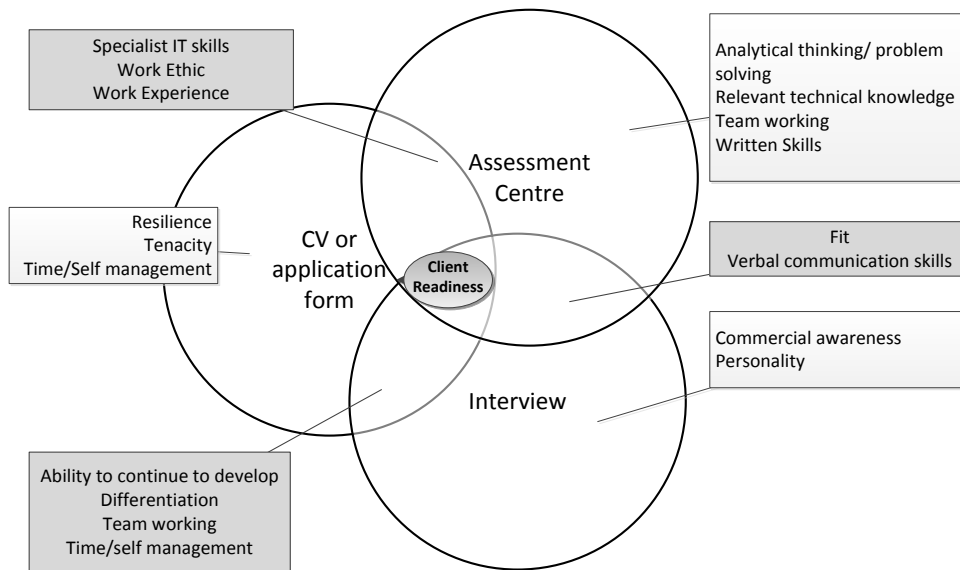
Specialist IT skills
Work Ethic
Work Experience

Analytical thinking/ problem solving
Relevant technical knowledge
Team working
Written Skills

Assessment Centre

Resilience
Tenacity
Time/Self management

CV or application form

Client Readiness

Fit
Verbal communication skills

Commercial awareness
Personality

Interview

Ability to continue to develop
Differentiation
Team working
Time/self management